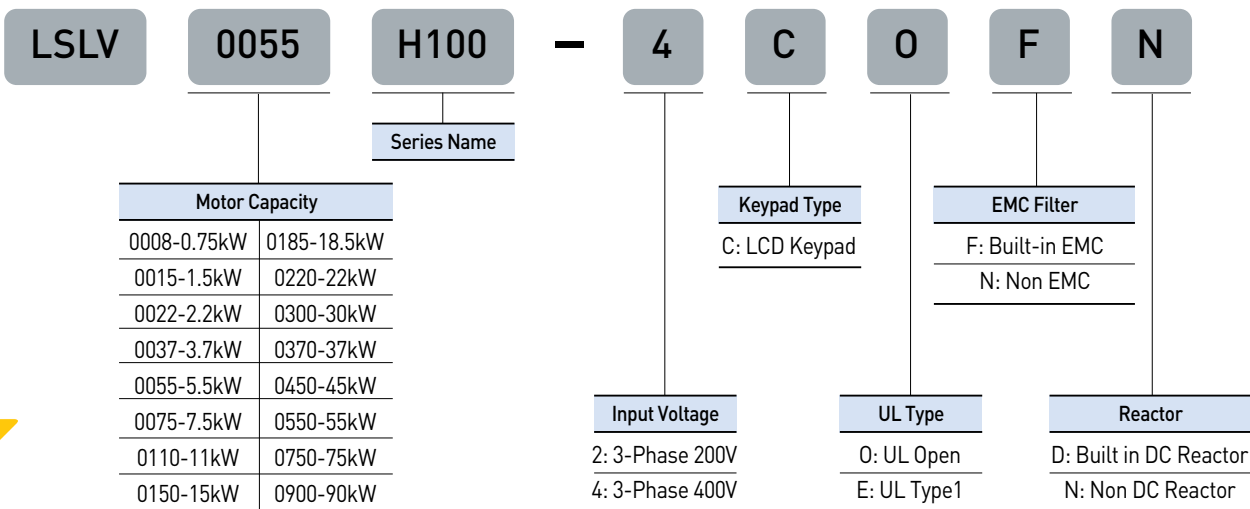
LSLV 0055 H100 – 4 C O F N

Series Name

| Motor Capacity | |
|---|---|
| 0008-0.75kW | 0185-18.5kW |
| 0015-1.5kW | 0220-22kW |
| 0022-2.2kW | 0300-30kW |
| 0037-3.7kW | 0370-37kW |
| 0055-5.5kW | 0450-45kW |
| 0075-7.5kW | 0550-55kW |
| 0110-11kW | 0750-75kW |
| 0150-15kW | 0900-90kW |

Keypad Type
C: LCD Keypad

EMC Filter
F: Built-in EMC
N: Non EMC

Input Voltage
2: 3-Phase 200V
4: 3-Phase 400V

UL Type
O: UL Open
E: UL Type1

Reactor
D: Built in DC Reactor
N: Non DC Reactor